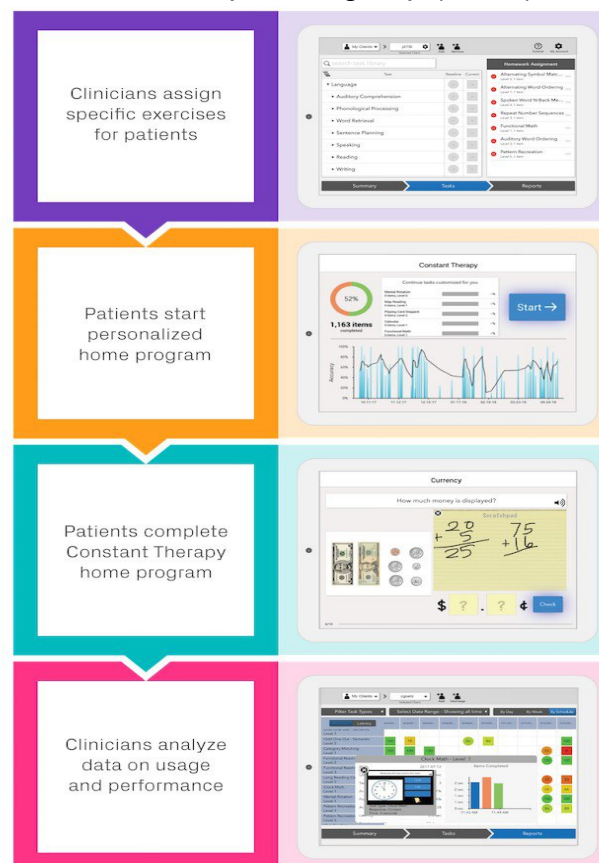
Clinicians assign specific exercises for patients

My Clients
Search task library
Task
Baseline
Current
Language
Auditory Comprehension
Phonological Processing
Word Retrieval
Sentence Planning
Speaking
Reading
Writing
Homework Assignment
Alternating Symbol Matc...
Alternating Word Ordering
Spoken Word N-Back Ma...
Repeat Number Sequences
Functional Math
Auditory Word Ordering
Pattern Recreation
Summary
Tasks
Reports

Patients start personalized home program

Constant Therapy
Continue tasks customized for you
52%
1,163 items completed
Start →
Accuracy

Patients complete Constant Therapy home program

Currency
How much money is displayed?
Scratchpad
$+20$
$+5$
$25$
$75$
$+16$
$ ? . ? ¢
Check

Clinicians analyze data on usage and performance

My Clients
Filter Task Types
Select Date Range : Showing all time
By Day
By Week
By Schedule
Clock Math - Level 1
Items Completed
Summary
Tasks
Reports